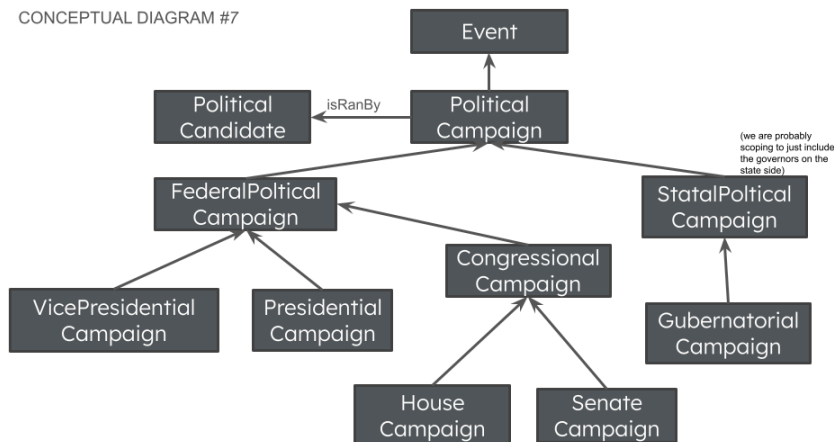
CONCEPTUAL DIAGRAM #7

Event

Political Candidate

isRanBy

Political Campaign

(we are probably scoping to just include the governors on the state side)

FederalPoltical Campaign

StatalPoltical Campaign

Congressional Campaign

VicePresidential Campaign

Presidential Campaign

Gubernatorial Campaign

House Campaign

Senate Campaign